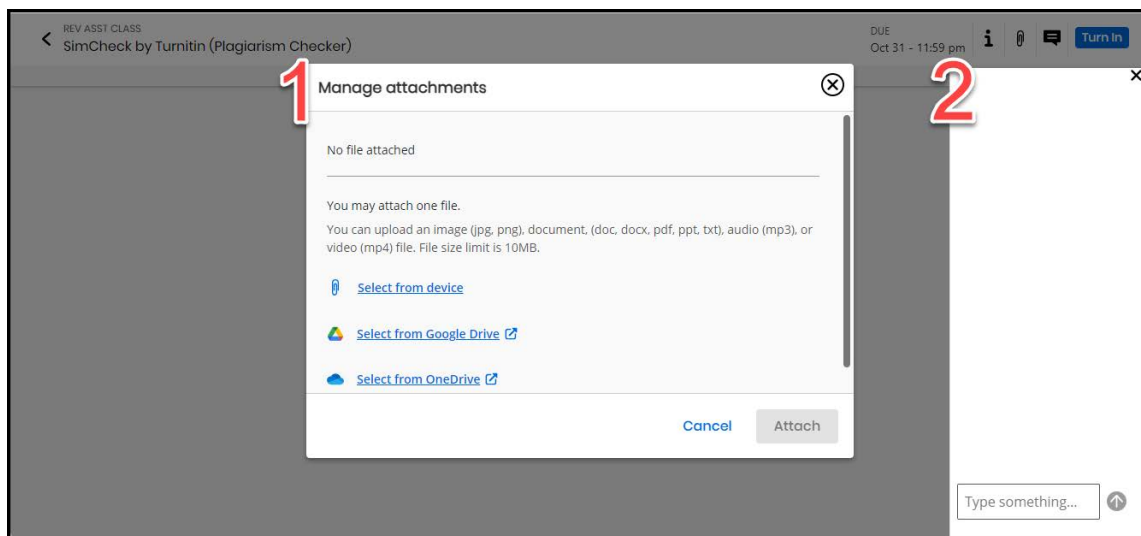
REV ASST CLASS
SimCheck by Turnitin (Plagiarism Checker)

DUE
Oct 31 - 11:59 pm

Turn In

1

Manage attachments

2

No file attached

You may attach one file.

You can upload an image (jpg, png), document, (doc, docx, pdf, ppt, txt), audio (mp3), or video (mp4) file. File size limit is 10MB.

Select from device

Select from Google Drive

Select from OneDrive

Cancel

Attach

Type something...